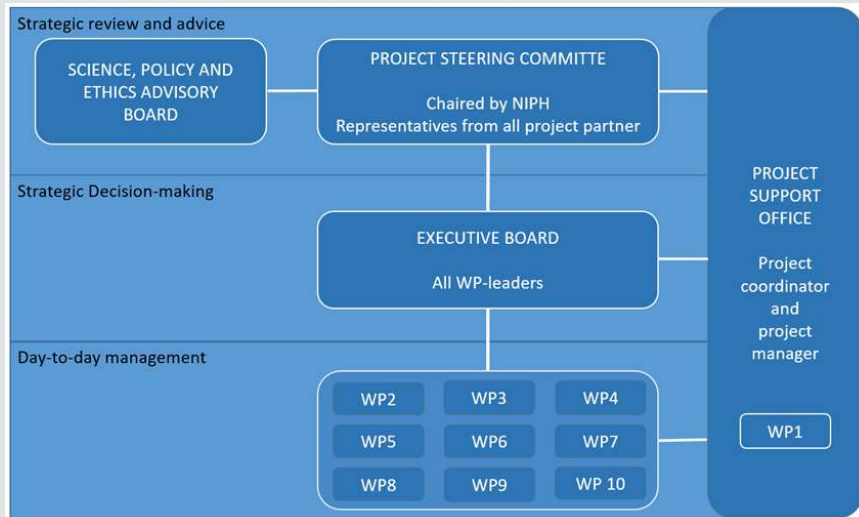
Strategic review and advice

SCIENCE, POLICY AND ETHICS ADVISORY BOARD

PROJECT STEERING COMMITTE

Chaired by NIPH
Representatives from all project partner

Strategic Decision-making

EXECUTIVE BOARD

All WP-leaders

Day-to-day management

| WP2 | WP3 | WP4 |
|---|---|---|
| WP5 | WP6 | WP7 |
| WP8 | WP9 | WP 10 |

PROJECT SUPPORT OFFICE

Project coordinator and project manager

WP1